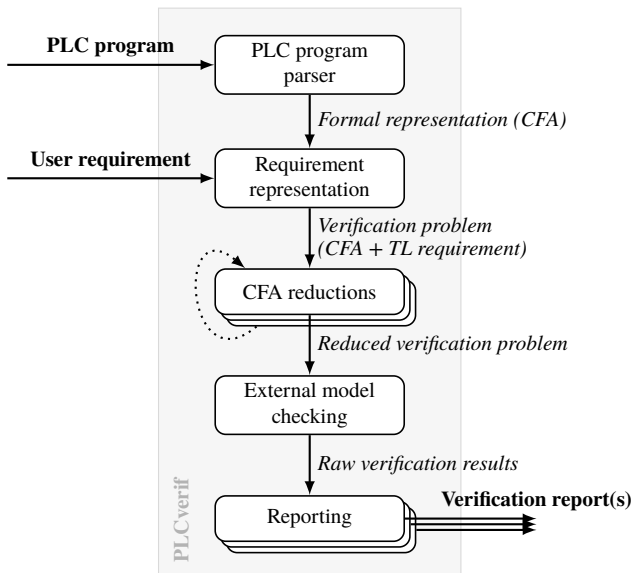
PLC program

PLC program parser

Formal representation (CFA)

User requirement

Requirement representation

Verification problem (CFA + TL requirement)

CFA reductions

Reduced verification problem

External model checking

Raw verification results

PLCverif

Reporting

Verification report(s)